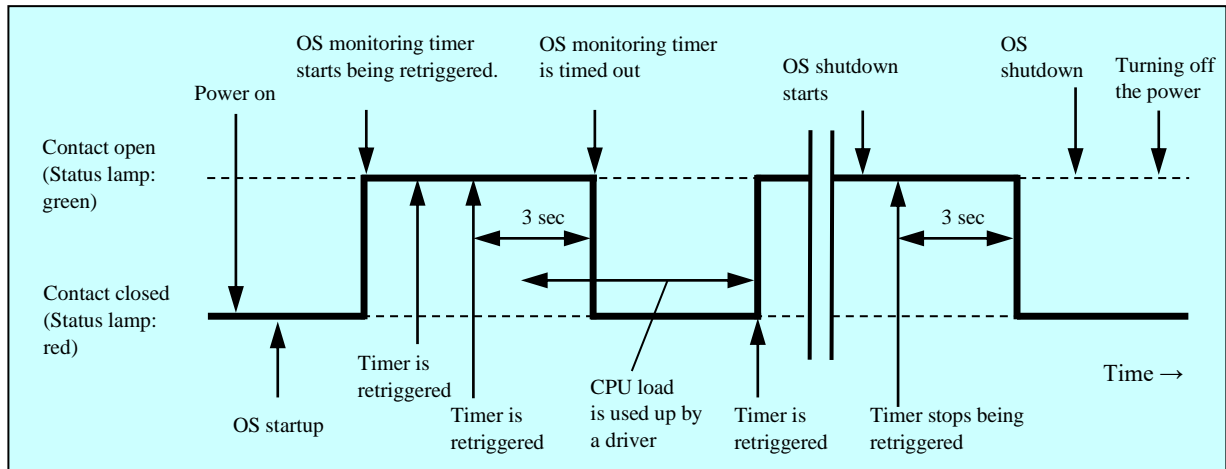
OS monitoring timer starts being retriggered.

OS monitoring timer is timed out

OS shutdown starts

OS shutdown

Turning off the power

Power on

Contact open (Status lamp: green)

3 sec

3 sec

Contact closed (Status lamp: red)

OS startup

Timer is retriggered

Timer is retriggered

CPU load is used up by a driver

Timer is retriggered

Timer stops being retriggered

Time →